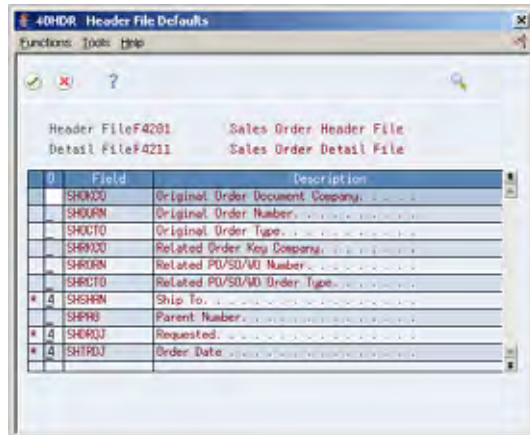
40HDR Header File Defaults

Functions Tools Help

?

Header File F4201 Sales Order Header File
Detail File F4211 Sales Order Detail File

| | O | Field | Description |
|---|---|---|---|
| | | SHOKCO | Original Order Document Company. . . . . |
| | | SHOORN | Original Order Number. . . . . . . . . . |
| | | SHOCTO | Original Order Type. . . . . . . . . . . |
| | | SHRKCO | Related Order Key Company. . . . . . . . |
| | | SHRORN | Related PO/SO/WO Number. . . . . . . . . |
| | | SHRCTO | Related PO/SO/WO Order Type. . . . . . . |
| * | 4 | SHSHAN | Ship To. . . . . . . . . . . . . . . . . |
| | | SHPA8 | Parent Number. . . . . . . . . . . . . . |
| * | 4 | SHDRQJ | Requested. . . . . . . . . . . . . . . . |
| * | 4 | SHTRDJ | Order Date . . . . . . . . . . . . . . . |